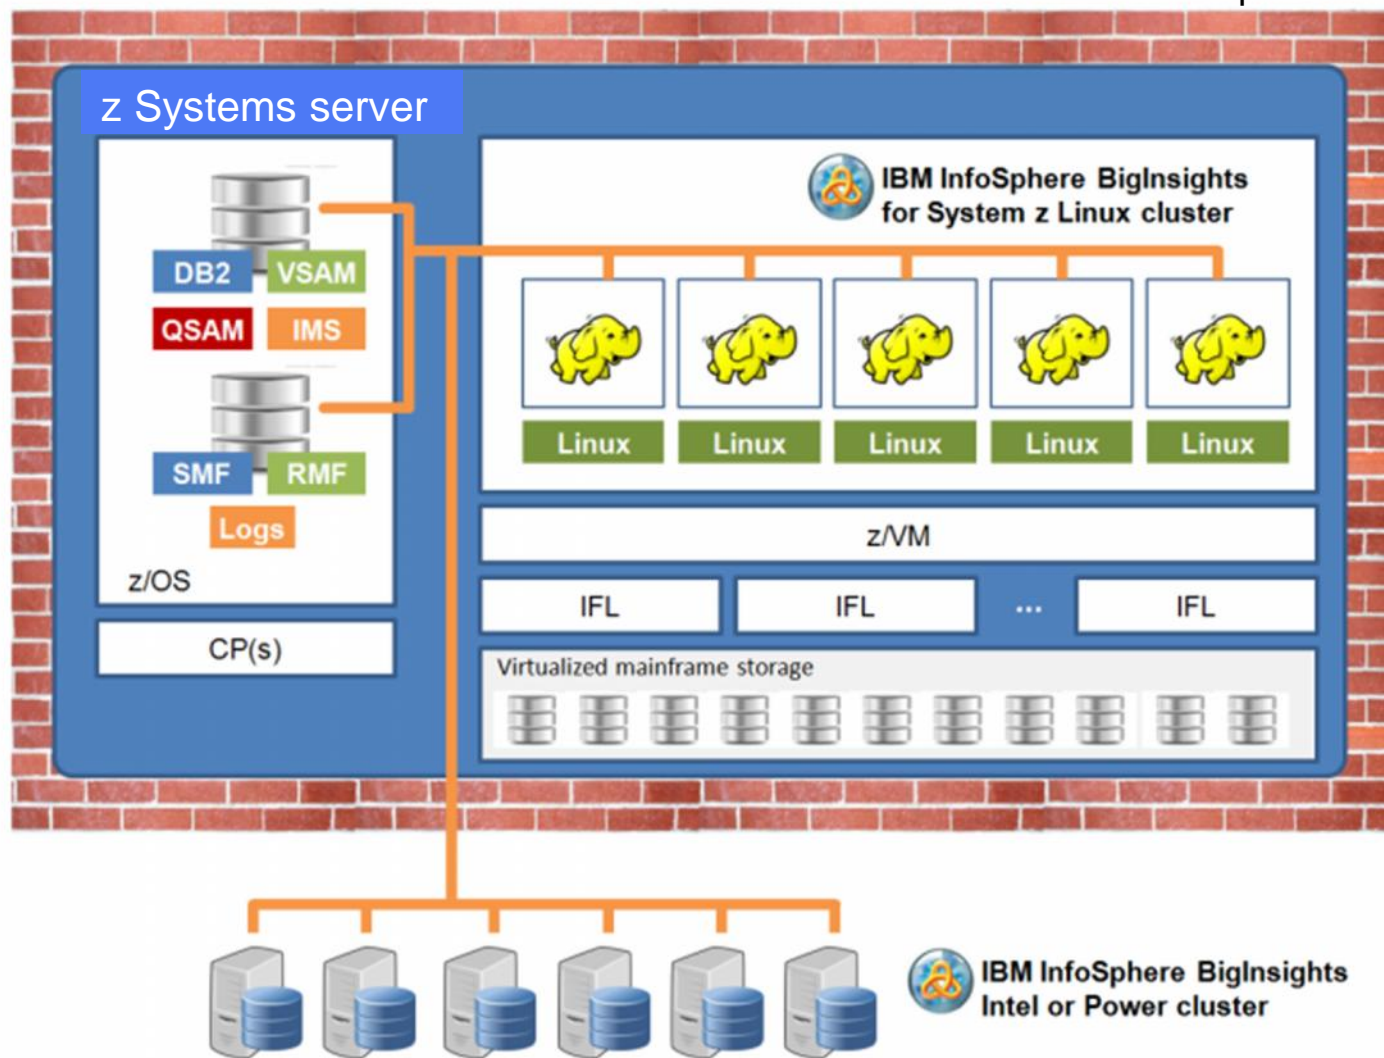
z Systems server

DB2
VSAM
QSAM
IMS
SMF
RMF
Logs
z/OS

CP(s)

IBM InfoSphere BigInsights for System z Linux cluster

Linux
Linux
Linux
Linux
Linux

z/VM

IFL
IFL
...
IFL

Virtualized mainframe storage

IBM InfoSphere BigInsights Intel or Power cluster